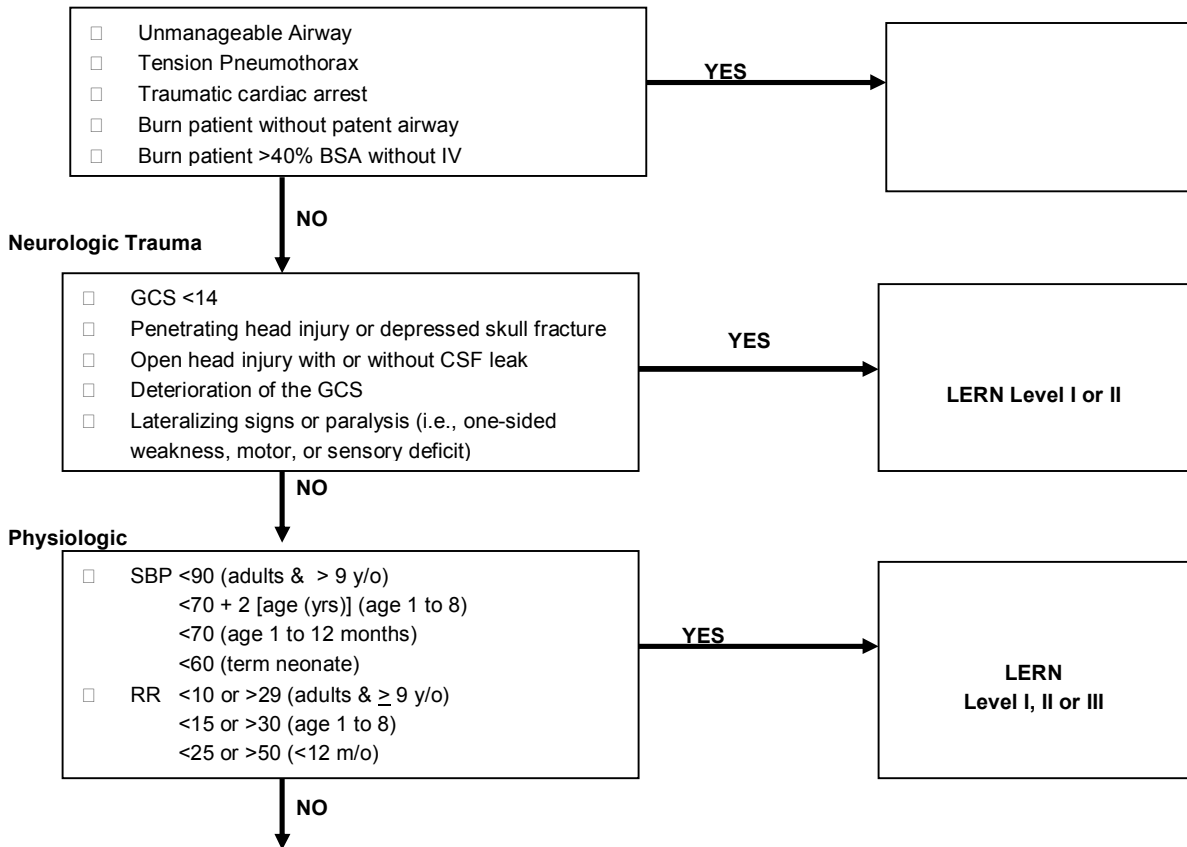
Unmanageable Airway
Tension Pneumothorax
Traumatic cardiac arrest
Burn patient without patent airway
Burn patient >40% BSA without IV

YES

NO

Neurologic Trauma

GCS <14
Penetrating head injury or depressed skull fracture
Open head injury with or without CSF leak
Deterioration of the GCS
Lateralizing signs or paralysis (i.e., one-sided weakness, motor, or sensory deficit)

YES

LERN Level I or II

NO

Physiologic

SBP <90 (adults & > 9 y/o)
<70 + 2 [age (yrs)] (age 1 to 8)
<70 (age 1 to 12 months)
<60 (term neonate)
RR <10 or >29 (adults & $\geq$ 9 y/o)
<15 or >30 (age 1 to 8)
<25 or >50 (<12 m/o)

YES

LERN
Level I, II or III

NO